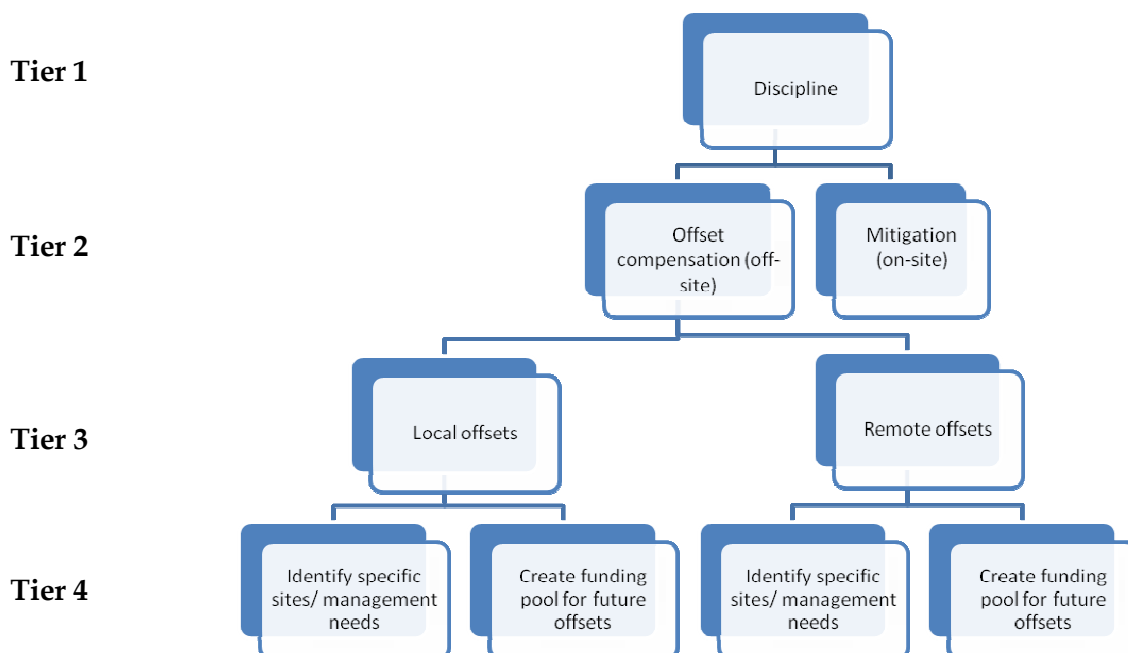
Tier 1

Discipline

Tier 2

Offset compensation (off-site)

Mitigation (on-site)

Tier 3

Local offsets

Remote offsets

Tier 4

Identify specific sites/ management needs

Create funding pool for future offsets

Identify specific sites/ management needs

Create funding pool for future offsets